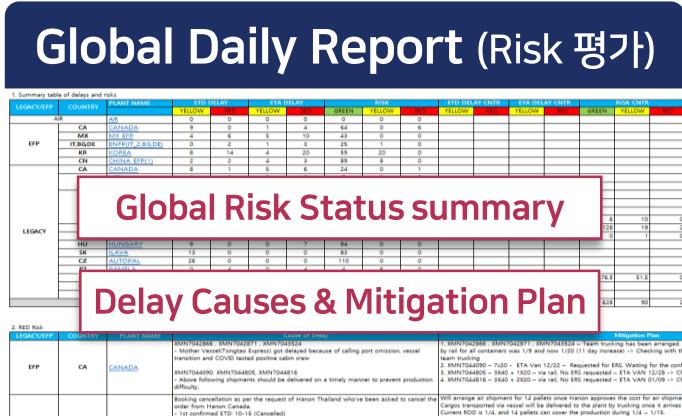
Global Daily Report (Risk 평가)

1. Summary table of delays and risks

| LEGACY/EFP | COUNTRY | PLANT NAME | ETD DELAY YELLOW | ETD DELAY RED | ETA DELAY YELLOW | ETA DELAY RED | RISK GREEN | RISK YELLOW | RISK RED | ETD DELAY CNTR YELLOW | ETD DELAY CNTR RED | ETA DELAY CNTR YELLOW | ETA DELAY CNTR RED | RISK CNTR GREEN | RISK CNTR YELLOW | RISK CNTR RED |
|---|---|---|---|---|---|---|---|---|---|---|---|---|---|---|---|---|
| | AIR | AIR | 0 | 0 | 0 | 0 | 0 | 0 | 0 | | | | | | | |
| EFP | CA | CANADA | 9 | 0 | 1 | 4 | 64 | 0 | 6 | | | | | | | |
| | MX | MX_EFP | 4 | 6 | 6 | 10 | 43 | 0 | 0 | | | | | | | |
| | IT,BG,DE | ENFP(IT,BG,DE) | 0 | 2 | 1 | 3 | 25 | 1 | 0 | | | | | | | |
| | KR | KOREA | 8 | 14 | 4 | 20 | 59 | 20 | 0 | | | | | | | |
| | CN | CHINA_EFP(1) | 2 | 2 | 4 | 3 | 89 | 8 | 0 | | | | | | | |
| LEGACY | CA | CANADA | 8 | 1 | 5 | 6 | 24 | 0 | 1 | | | | | | | |
| | | | | | | | | | | | | | | 6 | 10 | 0 |
| | | | | | | | | | | | | | | 128 | 19 | 2 |
| | | | | | | | | | | | | | | 0 | 0 | |
| | HU | HUNGARY | 9 | 0 | 0 | 7 | 94 | 0 | 0 | | | | | | | |
| | SK | ILAVA | 13 | 0 | 0 | 0 | 83 | 0 | 0 | | | | | | | |
| | CZ | AUTOPAL | 26 | 0 | 0 | 0 | 110 | 0 | 0 | | | | | | | |
| | RS | BAMBLA | 0 | 4 | 0 | 4 | | | | | | | | 76.5 | 51.8 | 0 |
| | | | | | | | | | | | | | | 628 | 80 | 0 |

Global Risk Status summary

Delay Causes & Mitigation Plan

2. RED Risk

| LEGACY/EFP | COUNTRY | PLANT NAME | Cause of Delay | Mitigation Plan |
|---|---|---|---|---|
| EFP | CA | CANADA | XMN7042866 ; XMN7042871 ; XMN7043524 - Mother Vessel(Tsingtao Express) got delayed because of calling port omission, vessel transition and COVID tested positive cabin crew - Above following shipments should be delivered on a timely manner to prevent production difficulty. XMN7044090, XMN7044805, XMN7044816 Booking cancellation as per the request of Hanon Thailand who've been asked to cancel the order from Hanon Canada. - 1st confirmed ETD: 10-15 (Cancelled) | 1. XMN7042866 ; XMN7042871 ; XMN7043524 → Team trucking has been arranged. by rail for all containers was 1/9 and now 1/20 (11 day increase) -> Checking with the team trucking 2. XMN7044090 → 7x20 - ETA Van 12/22 – Requested for ERS. Waiting for the confi 3. XMN7044805 → 3X40 + 1X20 – via rail; No ERS requested – ETA VAN 12/28 -> 4. XMN7044816 → 3X40 + 2X20 – via rail; No ERS requested – ETA VAN 01/09 -> Cl Will arrange air shipment for 14 pallets once Hanon approves the cost for air shipme Cargos transported via vessel will be delivered to the plant by trucking once it arrives Current ROD is 1/4, and plan to cover the production during 1/4 ~ 1/15. |